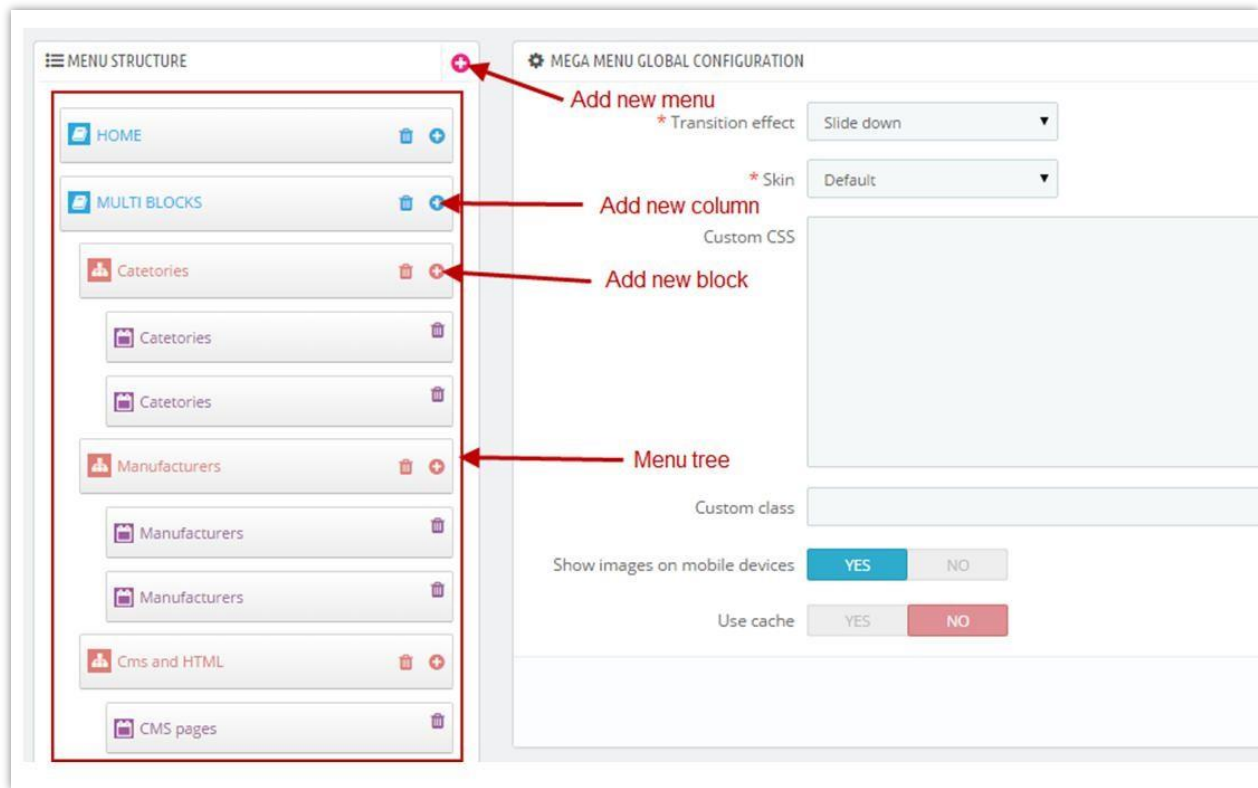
MENU STRUCTURE

HOME

MULTI BLOCKS

Catetories

Catetories

Catetories

Manufacturers

Manufacturers

Manufacturers

Cms and HTML

CMS pages

Add new menu

Add new column

Add new block

Menu tree

MEGA MENU GLOBAL CONFIGURATION

* Transition effect Slide down

* Skin Default

Custom CSS

Custom class

Show images on mobile devices YES NO

Use cache YES NO